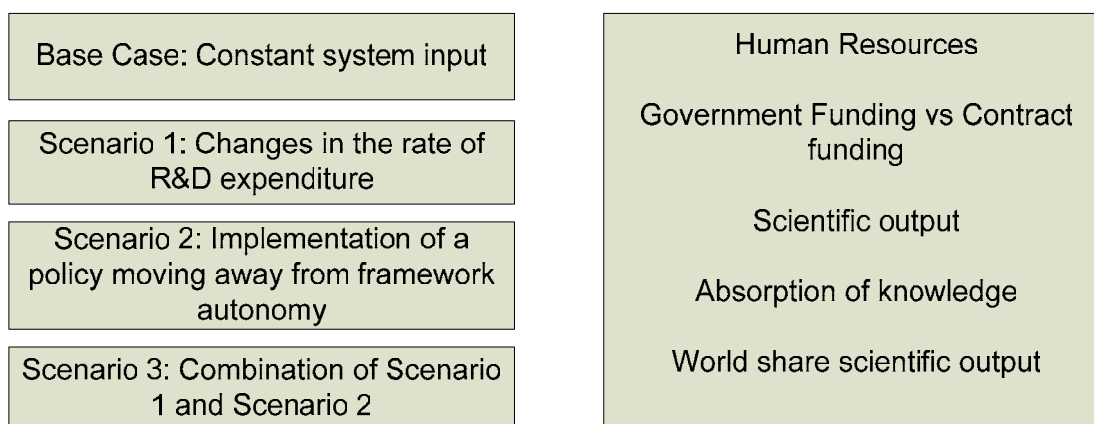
Base Case: Constant system input

Scenario 1: Changes in the rate of R&D expenditure

Scenario 2: Implementation of a policy moving away from framework autonomy

Scenario 3: Combination of Scenario 1 and Scenario 2

Human Resources

Government Funding vs Contract funding

Scientific output

Absorption of knowledge

World share scientific output